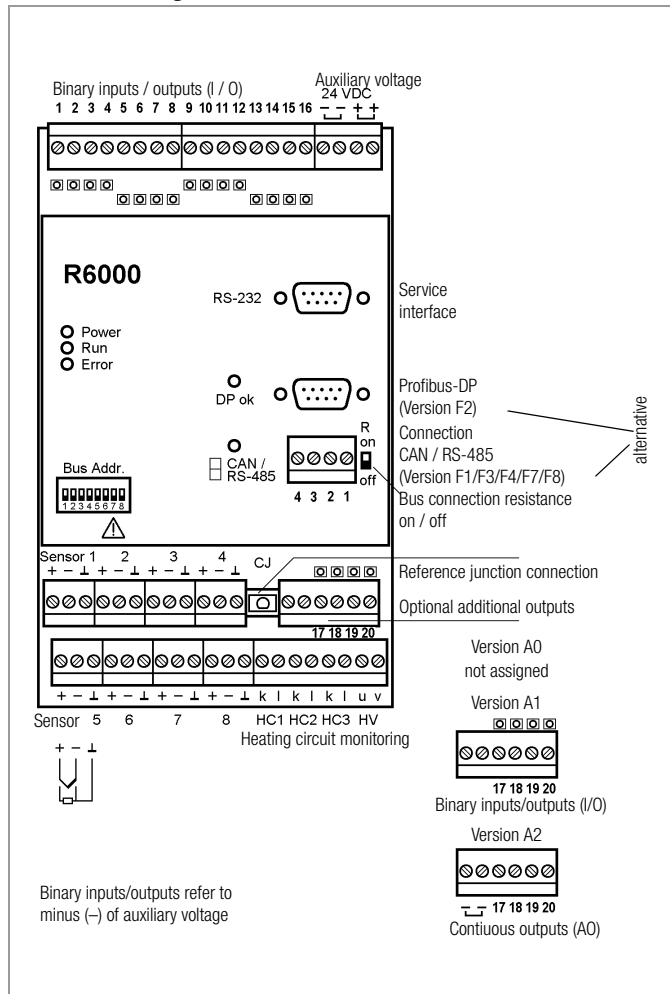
Binary inputs / outputs (I / O)
1 2 3 4 5 6 7 8 9 10 11 12 13 14 15 16
Auxiliary voltage
24 VDC
– – + +

R6000

RS-232
Service interface

Power
Run
Error

DP ok
Profibus-DP (Version F2)

CAN / RS-485
R
on
off
4 3 2 1
Connection CAN / RS-485 (Version F1/F3/F4/F7/F8)
Bus connection resistance on / off
alternative

Bus Addr.
1 2 3 4 5 6 7 8

Sensor 1 2 3 4
+ – ⊥ + – ⊥ + – ⊥ + – ⊥
CJ
Reference junction connection
Optional additional outputs
17 18 19 20

+ – ⊥ + – ⊥ + – ⊥ + – ⊥ k l k l k l u v
Sensor 5 6 7 8 HC1 HC2 HC3 HV
Heating circuit monitoring

+ – ⊥

Version A0
not assigned

Version A1
17 18 19 20
Binary inputs/outputs (I/O)

Version A2
17 18 19 20
Contiuous outputs (AO)

Binary inputs/outputs refer to minus (–) of auxiliary voltage